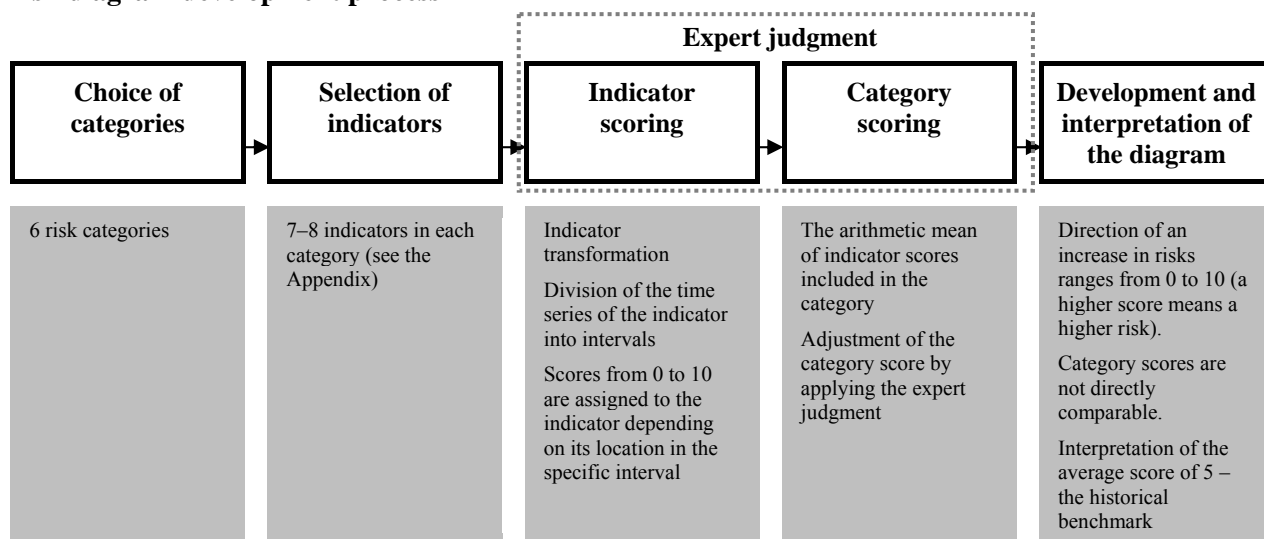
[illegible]

Expert judgment

| Choice of categories | Selection of indicators | Indicator scoring | Category scoring | Development and interpretation of the diagram |
|---|---|---|---|---|
| 6 risk categories | 7–8 indicators in each category (see the Appendix) | Indicator transformation<br>Division of the time series of the indicator into intervals<br>Scores from 0 to 10 are assigned to the indicator depending on its location in the specific interval | The arithmetic mean of indicator scores included in the category<br>Adjustment of the category score by applying the expert judgment | Direction of an increase in risks ranges from 0 to 10 (a higher score means a higher risk).<br>Category scores are not directly comparable.<br>Interpretation of the average score of 5 – the historical benchmark |